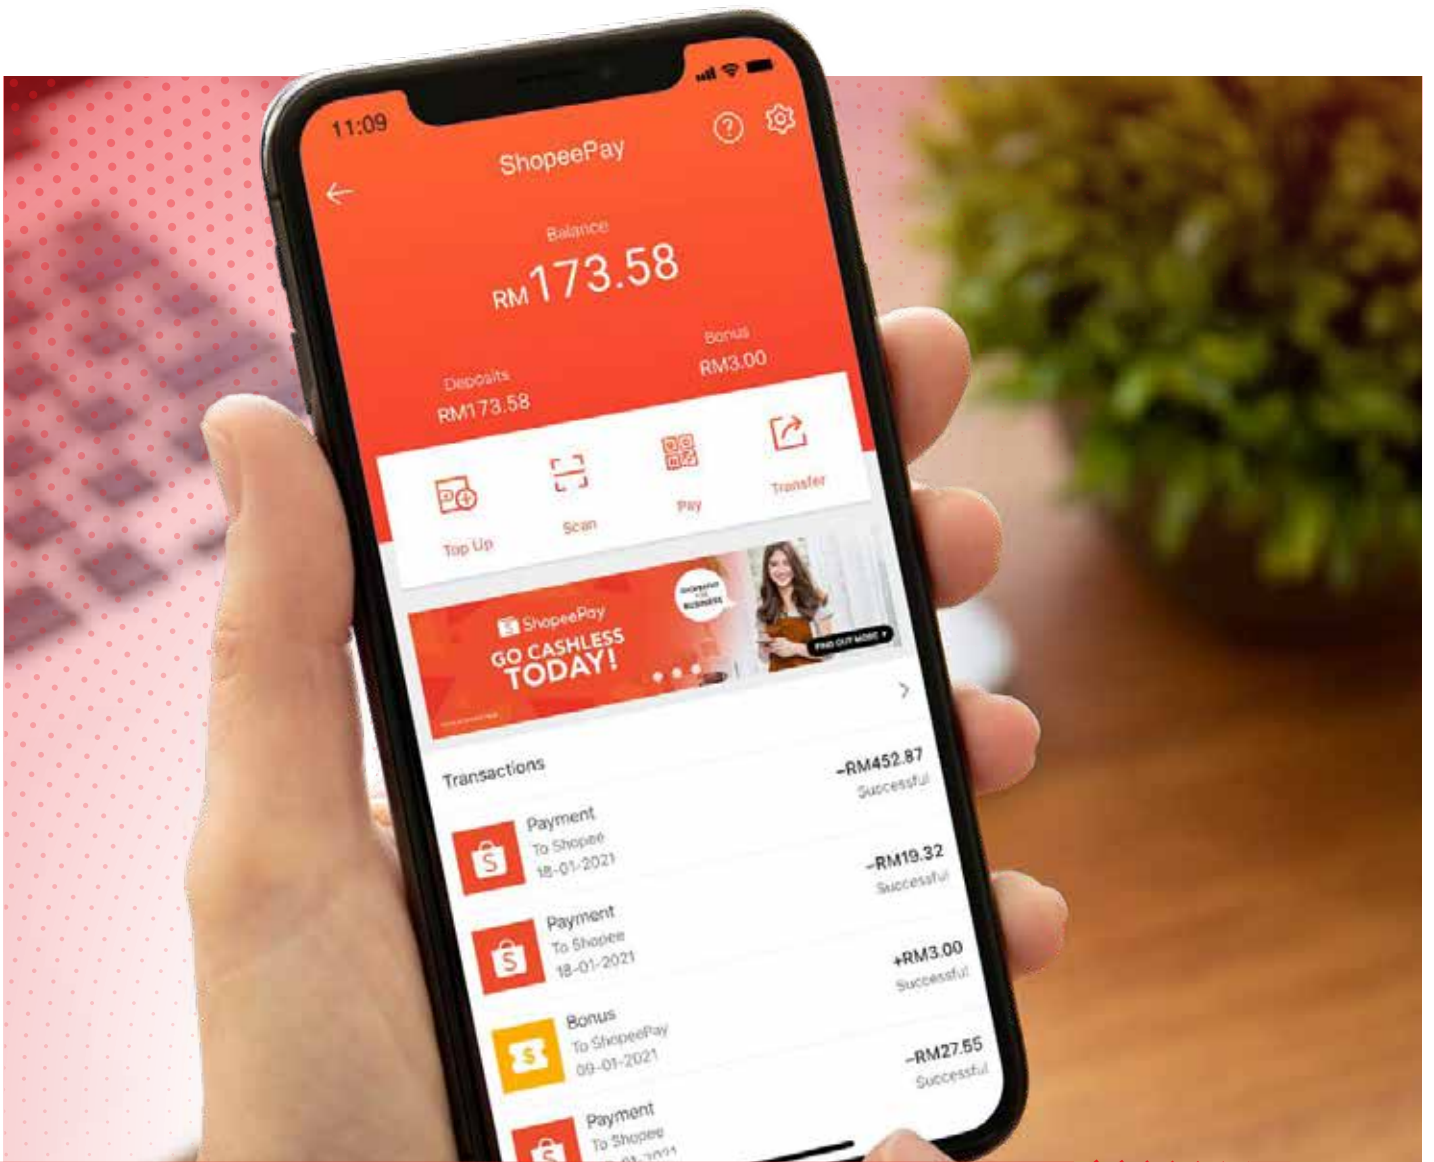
11:09

ShopeePay

Balance
RM173.58

Deposits
RM173.58

Bonus
RM3.00

Top Up
Scan
Pay
Transfer

ShopeePay
GO CASHLESS TODAY!

FIND OUT MORE

Transactions

Payment
To Shopee
18-01-2021
-RM452.87
Successful

Payment
To Shopee
18-01-2021
-RM19.32
Successful

Bonus
To ShopeePay
09-01-2021
+RM3.00
Successful

Payment
To Shopee
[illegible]
-RM27.55
Successful